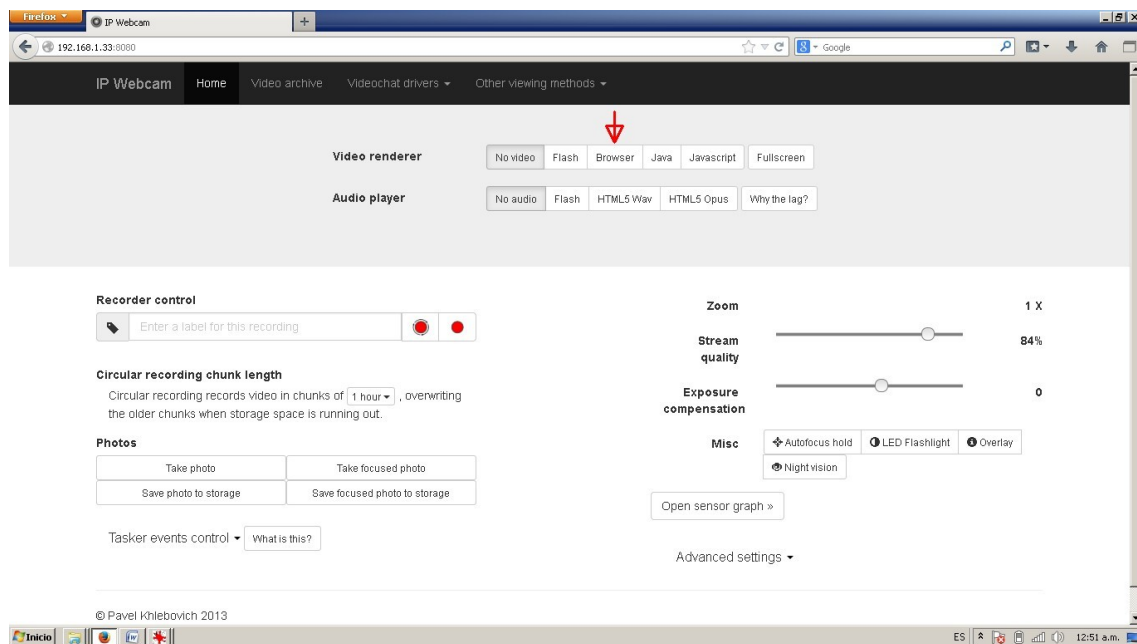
Firefox
IP Webcam
+
192.168.1.33:8080
Google

IP Webcam Home Video archive Videochat drivers ▾ Other viewing methods ▾

Video renderer
No video | Flash | Browser | Java | Javascript | Fullscreen

Audio player
No audio | Flash | HTML5 Wav | HTML5 Opus | Why the lag?

Recorder control
Enter a label for this recording

Circular recording chunk length
Circular recording records video in chunks of 1 hour ▾, overwriting the older chunks when storage space is running out.

Photos
Take photo | Take focused photo
Save photo to storage | Save focused photo to storage

Tasker events control ▾ What is this?

Zoom 1 X
Stream quality 84%
Exposure compensation 0
Misc Autofocus hold | LED Flashlight | Overlay | Night vision

Open sensor graph »

Advanced settings ▾

© Pavel Khlebovich 2013

Inicio
ES 12:51 a.m.